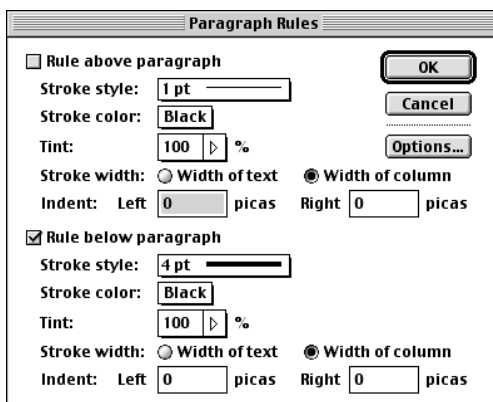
Paragraph Rules

Rule above paragraph

Stroke style: 1 pt

Stroke color: Black

Tint: 100 %

Stroke width: Width of text Width of column

Indent: Left 0 picas Right 0 picas

Rule below paragraph

Stroke style: 4 pt

Stroke color: Black

Tint: 100 %

Stroke width: Width of text Width of column

Indent: Left 0 picas Right 0 picas

OK

Cancel

Options...